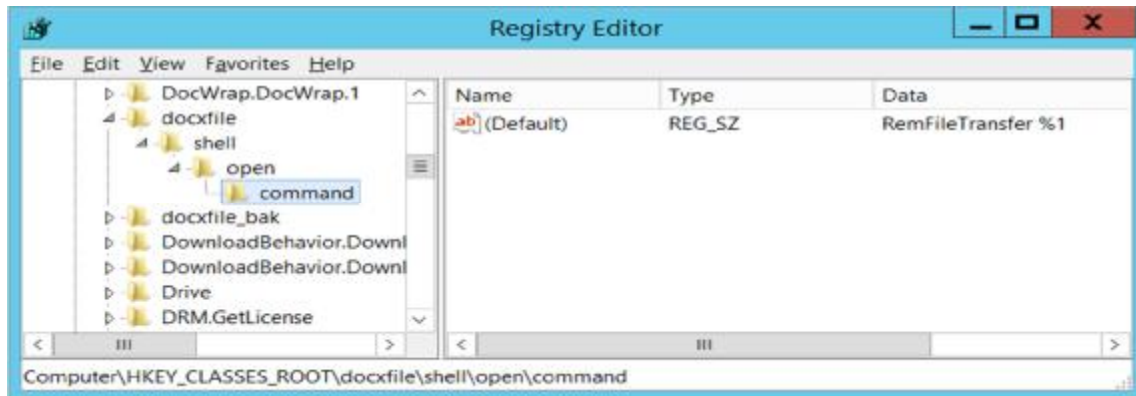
Registry Editor

File Edit View Favorites Help

DocWrap.DocWrap.1
docxfile
shell
open
command
docxfile_bak
DownloadBehavior.Downl
DownloadBehavior.Downl
Drive
DRM.GetLicense

| Name | Type | Data |
|---|---|---|
| (Default) | REG_SZ | RemFileTransfer %1 |

Computer\HKEY_CLASSES_ROOT\docxfile\shell\open\command